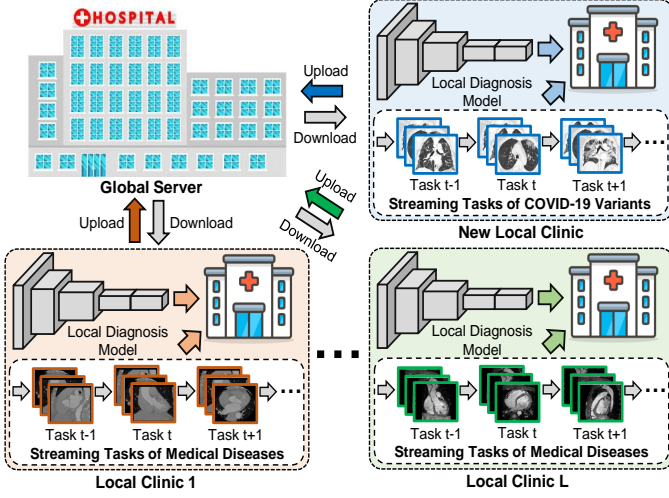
HOSPITAL

Global Server

Upload

Download

Upload

Download

Upload

Download

Local Diagnosis Model

Task t-1 Task t Task t+1

Streaming Tasks of COVID-19 Variants

New Local Clinic

Local Diagnosis Model

Task t-1 Task t Task t+1

Streaming Tasks of Medical Diseases

Local Clinic 1

Local Diagnosis Model

Task t-1 Task t Task t+1

Streaming Tasks of Medical Diseases

Local Clinic L